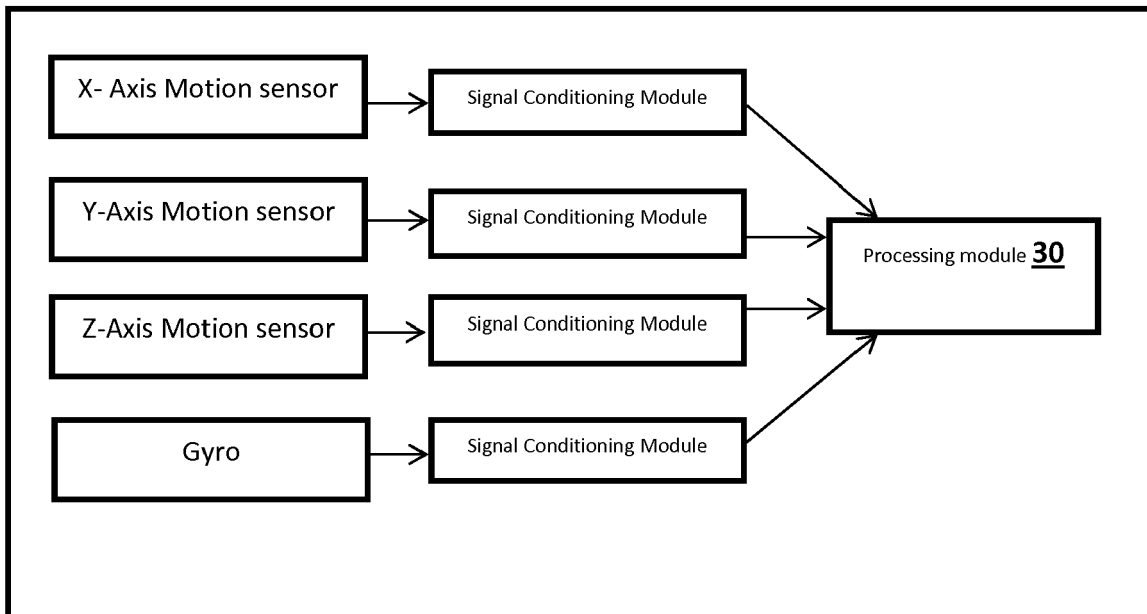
X- Axis Motion sensor

Signal Conditioning Module

Y-Axis Motion sensor

Signal Conditioning Module

Z-Axis Motion sensor

Signal Conditioning Module

Gyro

Signal Conditioning Module

Processing module **30**